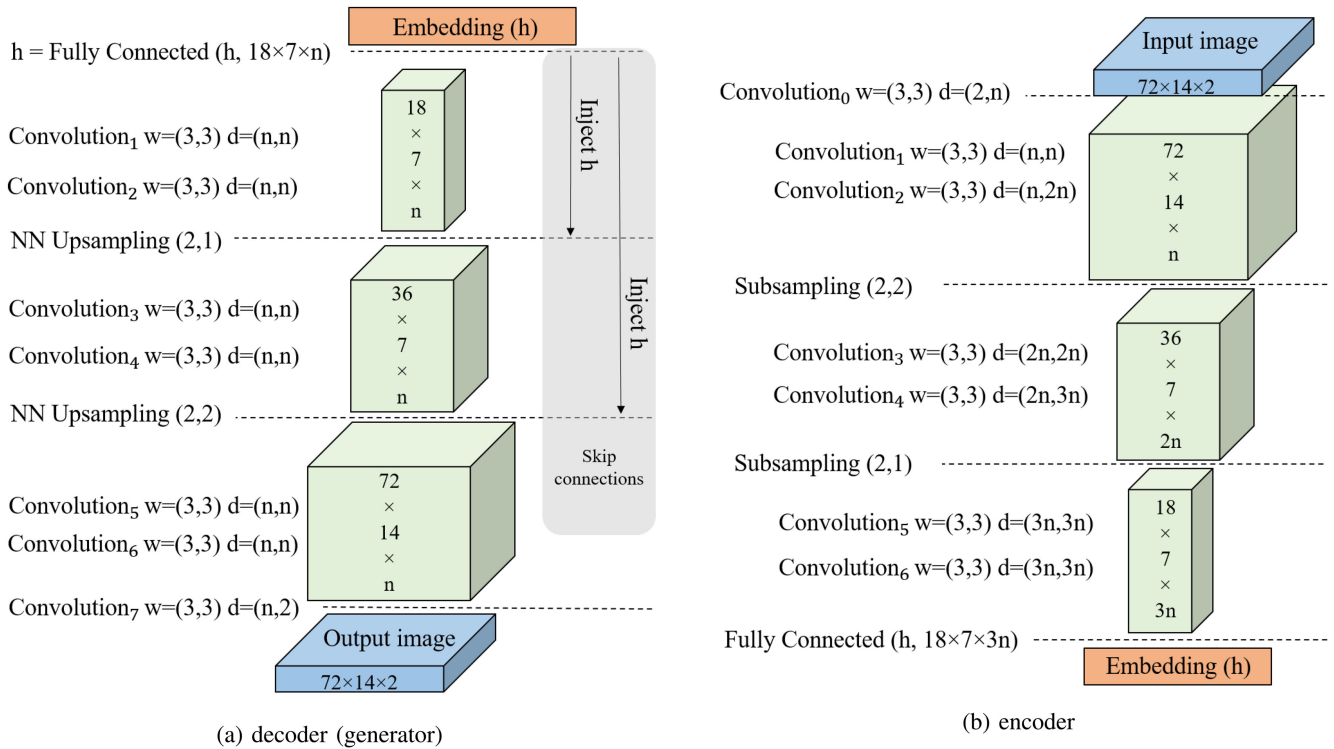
Embedding (h)

h = Fully Connected (h, 18×7×n)

Inject h

Inject h

Skip connections

$18 \times 7 \times n$

Convolution$_1$ w=(3,3) d=(n,n)

Convolution$_2$ w=(3,3) d=(n,n)

NN Upsampling (2,1)

$36 \times 7 \times n$

Convolution$_3$ w=(3,3) d=(n,n)

Convolution$_4$ w=(3,3) d=(n,n)

NN Upsampling (2,2)

$72 \times 14 \times n$

Convolution$_5$ w=(3,3) d=(n,n)

Convolution$_6$ w=(3,3) d=(n,n)

Convolution$_7$ w=(3,3) d=(n,2)

Output image

72×14×2

(a) decoder (generator)

Input image

72×14×2

Convolution$_0$ w=(3,3) d=(2,n)

$72 \times 14 \times n$

Convolution$_1$ w=(3,3) d=(n,n)

Convolution$_2$ w=(3,3) d=(n,2n)

Subsampling (2,2)

$36 \times 7 \times 2n$

Convolution$_3$ w=(3,3) d=(2n,2n)

Convolution$_4$ w=(3,3) d=(2n,3n)

Subsampling (2,1)

$18 \times 7 \times 3n$

Convolution$_5$ w=(3,3) d=(3n,3n)

Convolution$_6$ w=(3,3) d=(3n,3n)

Fully Connected (h, 18×7×3n)

Embedding (h)

(b) encoder